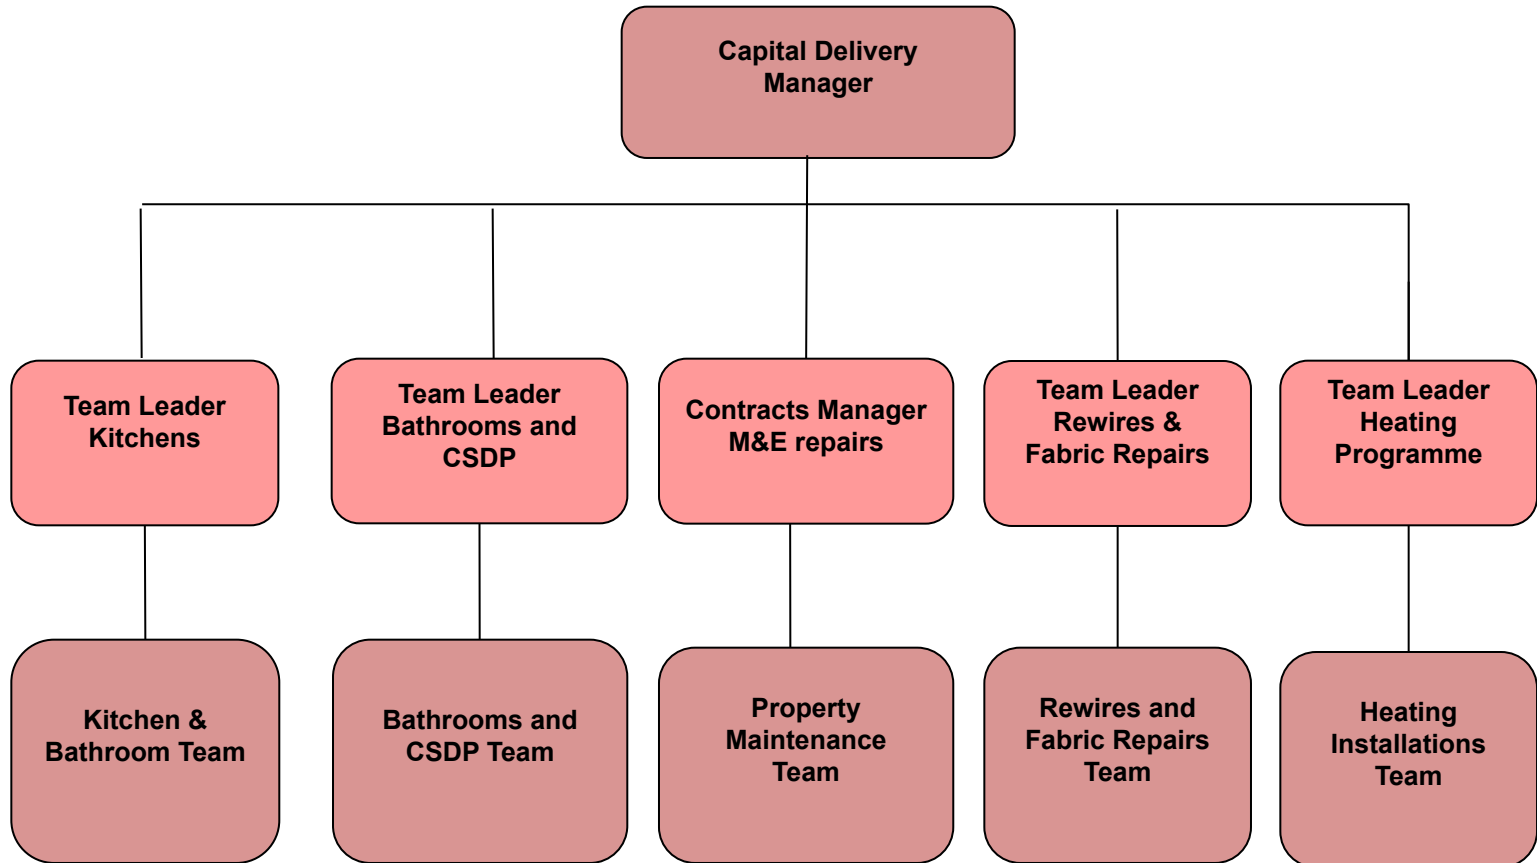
Capital Delivery Manager

Team Leader Kitchens

Team Leader Bathrooms and CSDP

Contracts Manager M&E repairs

Team Leader Rewires & Fabric Repairs

Team Leader Heating Programme

Kitchen & Bathroom Team

Bathrooms and CSDP Team

Property Maintenance Team

Rewires and Fabric Repairs Team

Heating Installations Team